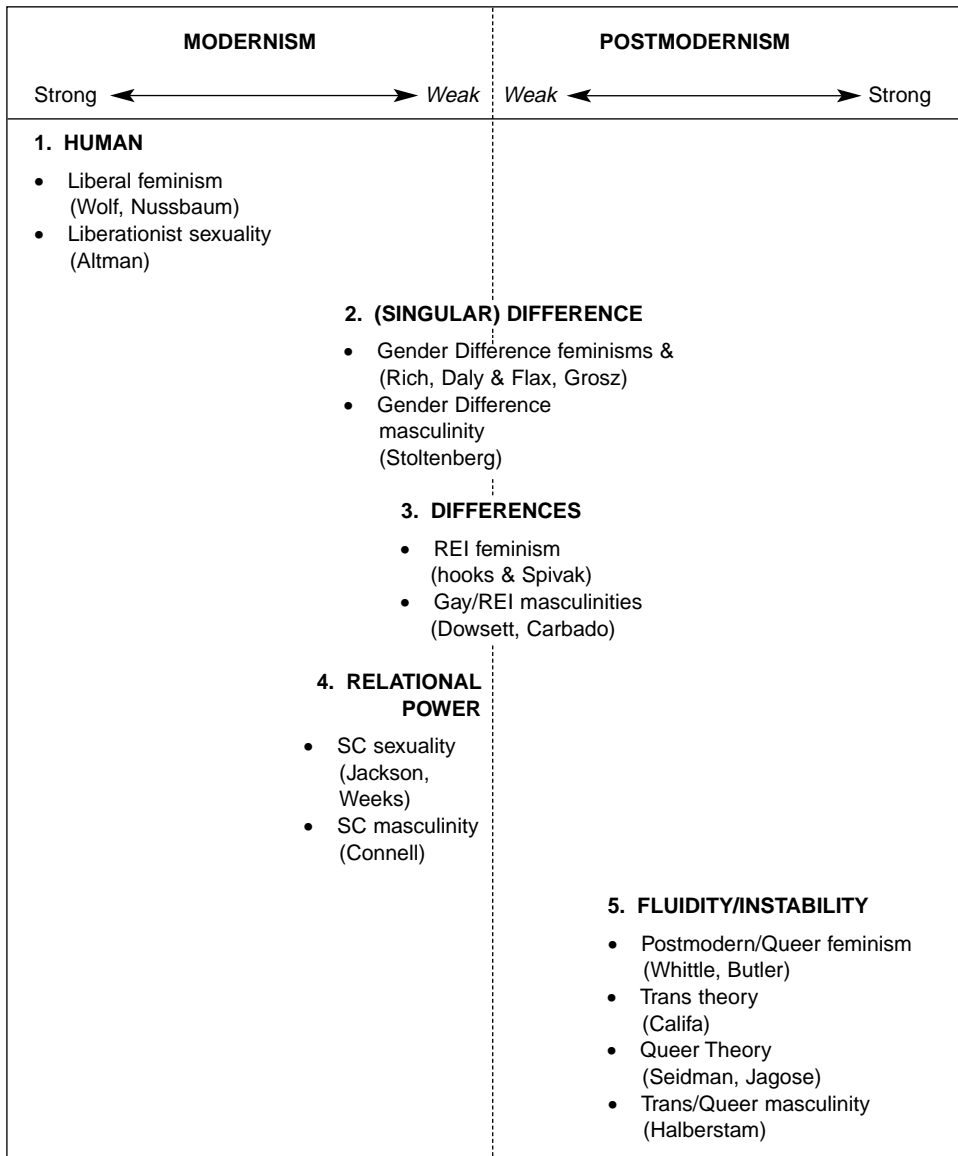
MODERNISM

Strong ⟷ *Weak*

POSTMODERNISM

*Weak* ⟷ Strong

1. HUMAN

- Liberal feminism (Wolf, Nussbaum)
- Liberationist sexuality (Altman)

2. (SINGULAR) DIFFERENCE

- Gender Difference feminisms & (Rich, Daly & Flax, Grosz)
- Gender Difference masculinity (Stoltenberg)

3. DIFFERENCES

- REI feminism (hooks & Spivak)
- Gay/REI masculinities (Dowsett, Carbado)

4. RELATIONAL POWER

- SC sexuality (Jackson, Weeks)
- SC masculinity (Connell)

5. FLUIDITY/INSTABILITY

- Postmodern/Queer feminism (Whittle, Butler)
- Trans theory (Califa)
- Queer Theory (Seidman, Jagose)
- Trans/Queer masculinity (Halberstam)